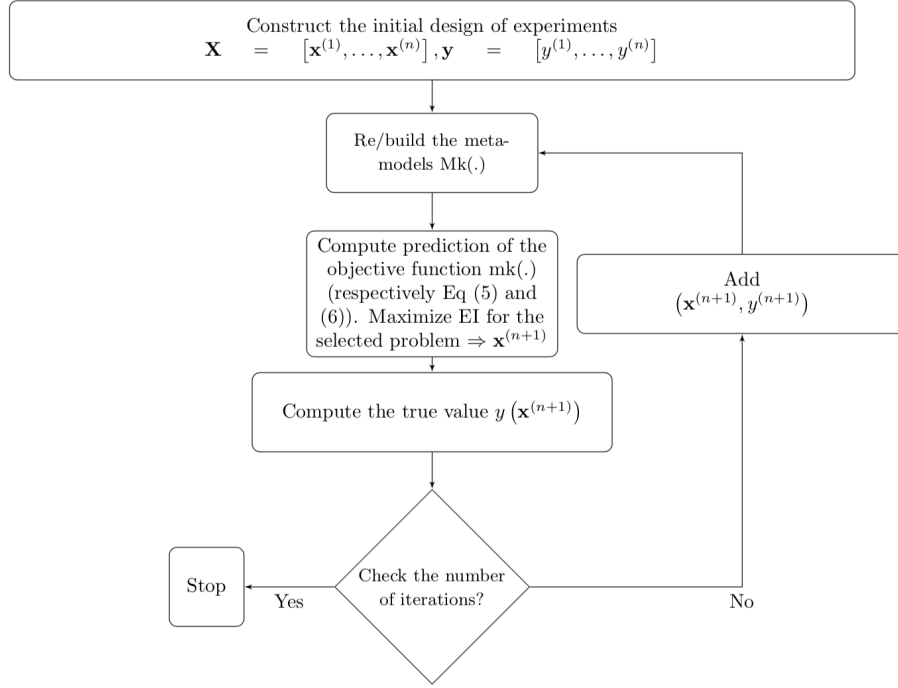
Construct the initial design of experiments
$\mathbf{X} = \left[\mathbf{x}^{(1)}, \ldots, \mathbf{x}^{(n)}\right], \mathbf{y} = \left[y^{(1)}, \ldots, y^{(n)}\right]$

Re/build the metamodels Mk(.)

Compute prediction of the objective function mk(.) (respectively Eq (5) and (6)). Maximize EI for the selected problem $\Rightarrow \mathbf{x}^{(n+1)}$

Add $\left(\mathbf{x}^{(n+1)}, y^{(n+1)}\right)$

Compute the true value $y\left(\mathbf{x}^{(n+1)}\right)$

Stop

Yes

Check the number of iterations?

No